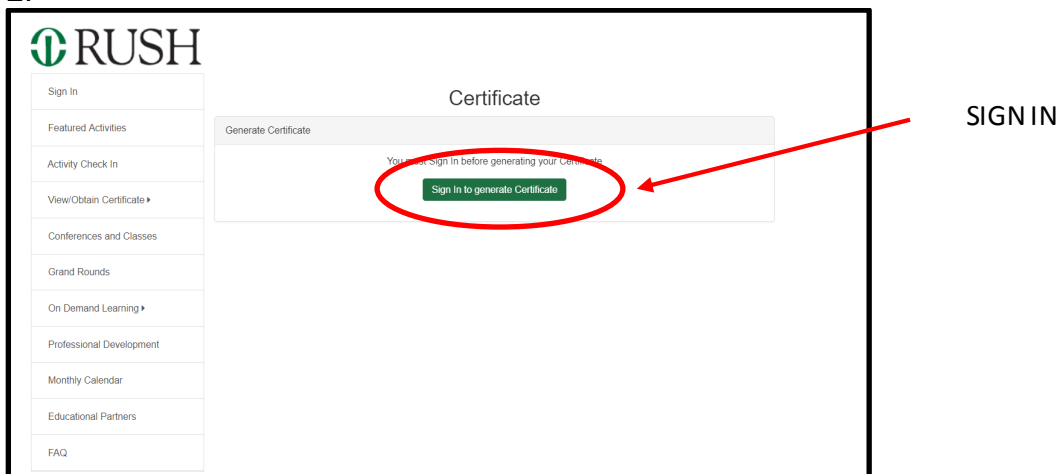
RUSH

Sign In

Featured Activities

Activity Check In

View/Obtain Certificate ▸

Conferences and Classes

Grand Rounds

On Demand Learning ▸

Professional Development

Monthly Calendar

Educational Partners

FAQ

Certificate

Generate Certificate

You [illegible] Sign In before generating your Cert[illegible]

Sign In to generate Certificate

SIGN IN